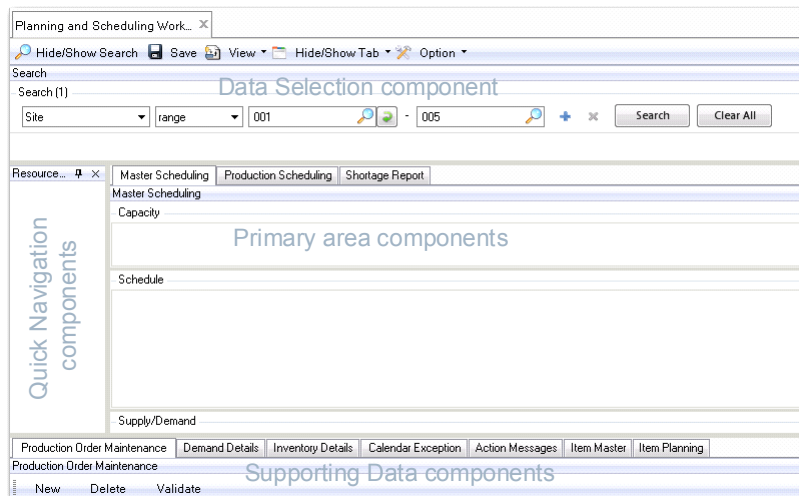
Planning and Scheduling Work... ×

Hide/Show Search Save View ▾ Hide/Show Tab ▾ Option ▾

Search

Search (1)

Data Selection component

Site ▾ range ▾ 001 - 005 Search Clear All

Resource... ×

Master Scheduling | Production Scheduling | Shortage Report

Master Scheduling

Capacity

Primary area components

Schedule

Quick Navigation components

Supply/Demand

Production Order Maintenance | Demand Details | Inventory Details | Calendar Exception | Action Messages | Item Master | Item Planning

Production Order Maintenance

Supporting Data components

New Delete Validate